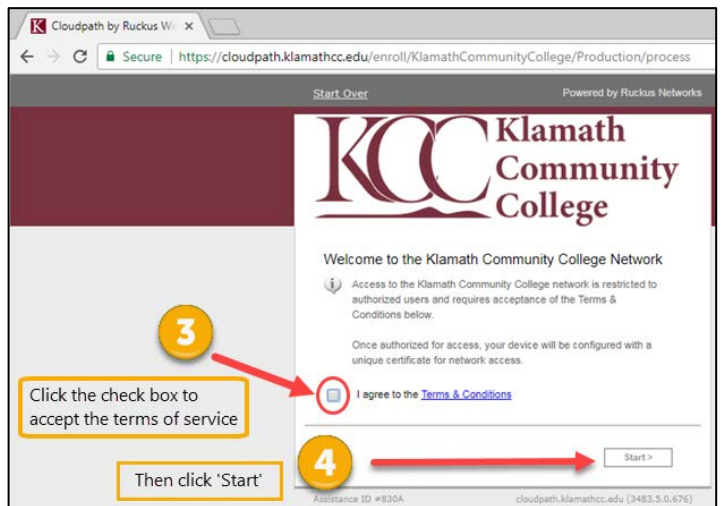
Cloudpath by Ruckus W ×

Secure | https://cloudpath.klamathcc.edu/enroll/KlamathCommunityCollege/Production/process

Start Over

Powered by Ruckus Networks

KCC Klamath Community College

Welcome to the Klamath Community College Network

Access to the Klamath Community College network is restricted to authorized users and requires acceptance of the Terms & Conditions below.

Once authorized for access, your device will be configured with a unique certificate for network access.

3

Click the check box to accept the terms of service

I agree to the Terms & Conditions

4

Then click 'Start'

Start >

Assistance ID #830A

cloudpath.klamathcc.edu (3483.5.0.676)